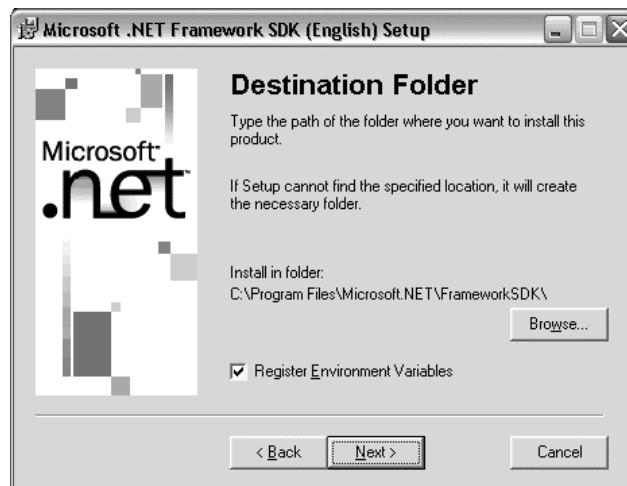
Microsoft .NET Framework SDK (English) Setup

Microsoft .net

Destination Folder

Type the path of the folder where you want to install this product.

If Setup cannot find the specified location, it will create the necessary folder.

Install in folder:
C:\Program Files\Microsoft.NET\FrameworkSDK\

Browse...

Register Environment Variables

< Back

Next >

Cancel